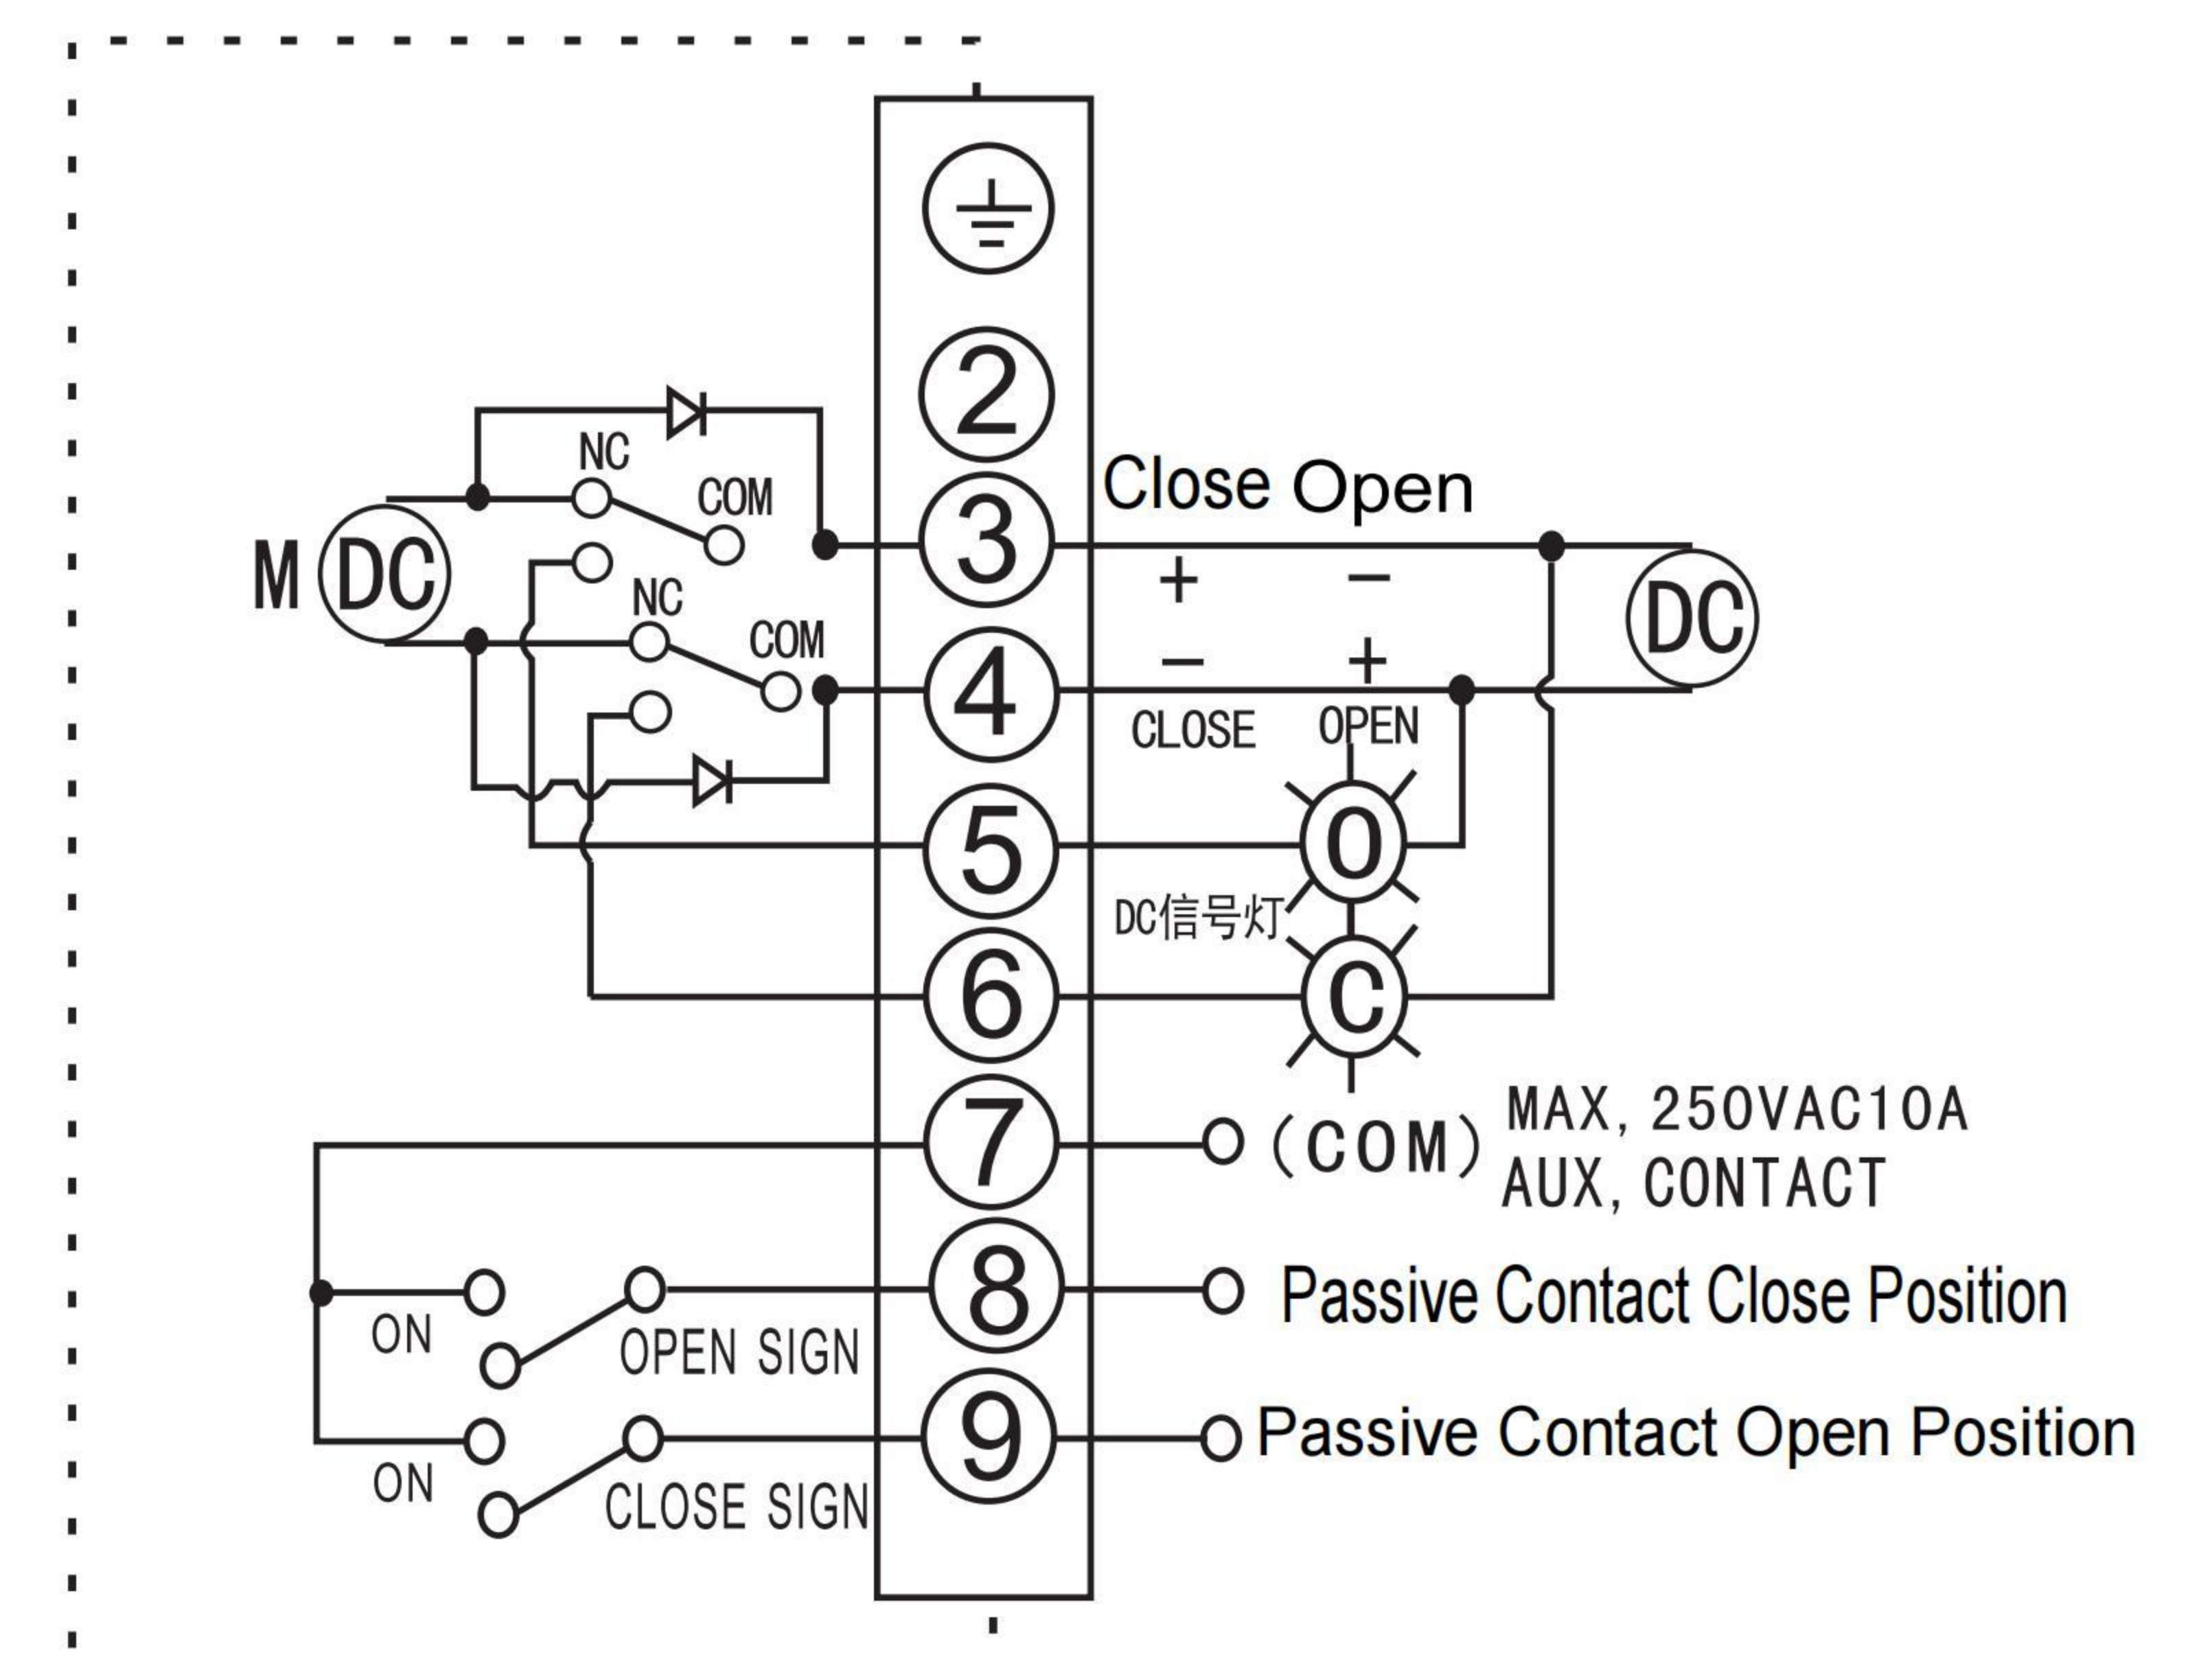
2
NC
COM
Close Open
M DC
3
+ −
NC
COM
DC
− +
4
CLOSE OPEN
5
O
DC信号灯
6
C
7
(COM) MAX, 250VAC10A
AUX, CONTACT
8
Passive Contact Close Position
ON
OPEN SIGN
9
Passive Contact Open Position
ON
CLOSE SIGN